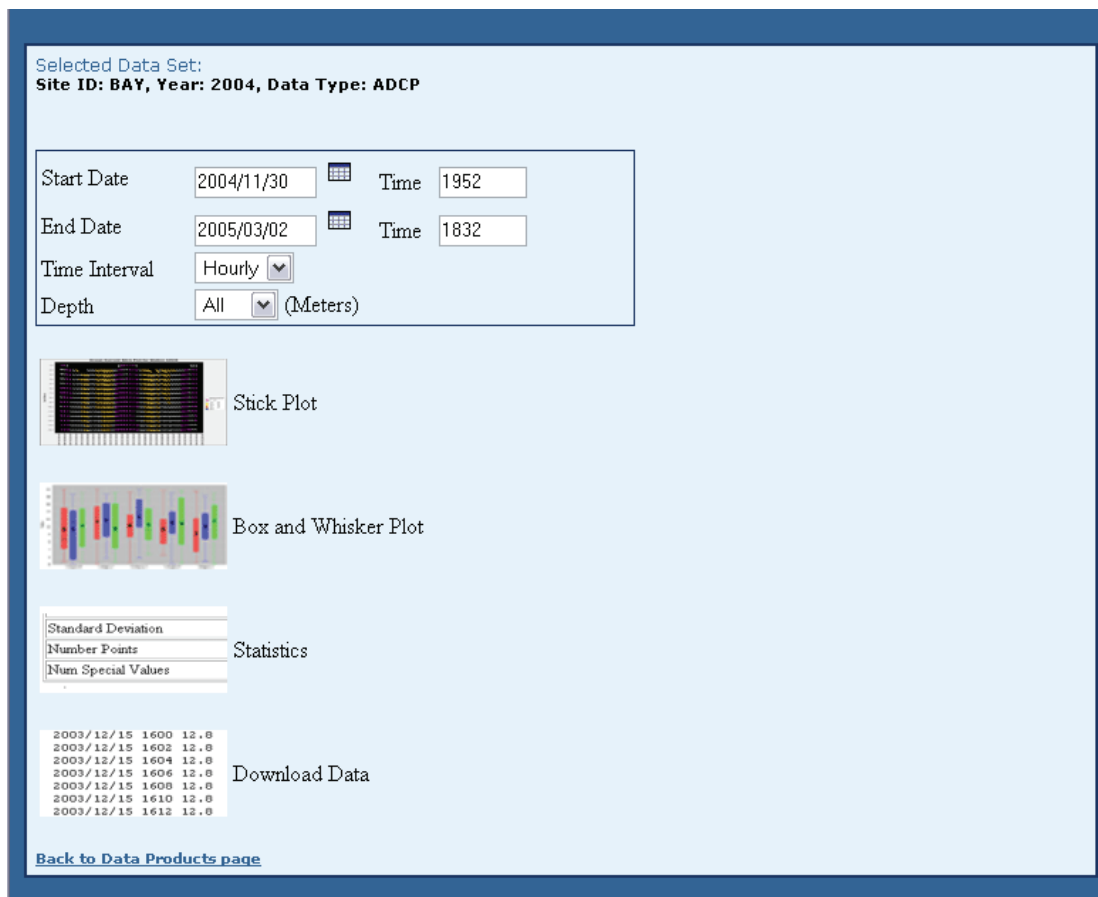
Selected Data Set:
Site ID: BAY, Year: 2004, Data Type: ADCP

Start Date 2004/11/30 Time 1952
End Date 2005/03/02 Time 1832
Time Interval Hourly
Depth All (Meters)

Stick Plot

Box and Whisker Plot

Standard Deviation
Number Points
Num Special Values
Statistics

2003/12/15 1600 12.8
2003/12/15 1602 12.8
2003/12/15 1604 12.8
2003/12/15 1606 12.8
2003/12/15 1608 12.8
2003/12/15 1610 12.8
2003/12/15 1612 12.8
Download Data

Back to Data Products page